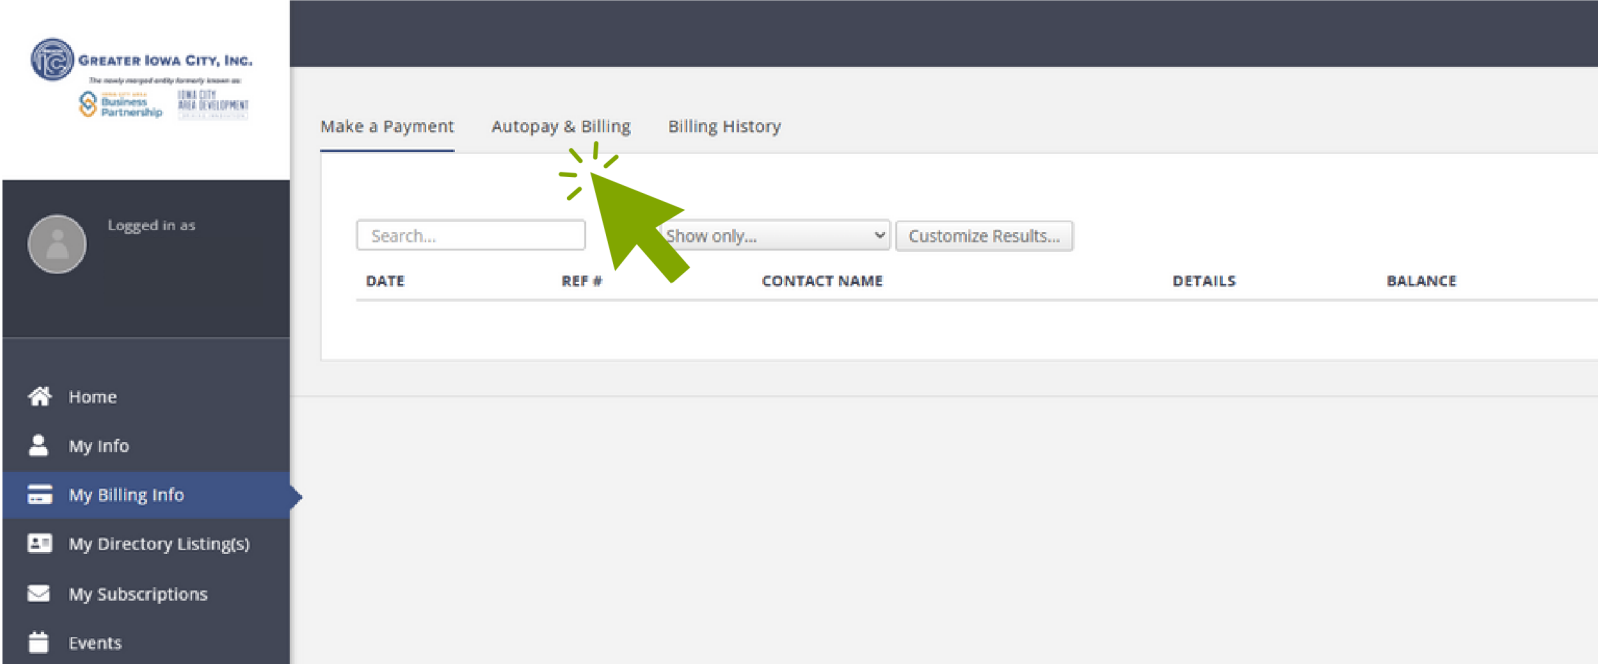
GREATER IOWA CITY, INC.
The newly merged entity formerly known as:
Business Partnership
IOWA CITY AREA DEVELOPMENT

Logged in as

Home
My Info
My Billing Info
My Directory Listing(s)
My Subscriptions
Events

Make a Payment
Autopay & Billing
Billing History

Search...
Show only...
Customize Results...

| DATE | REF # | CONTACT NAME | DETAILS | BALANCE |
|---|---|---|---|---|